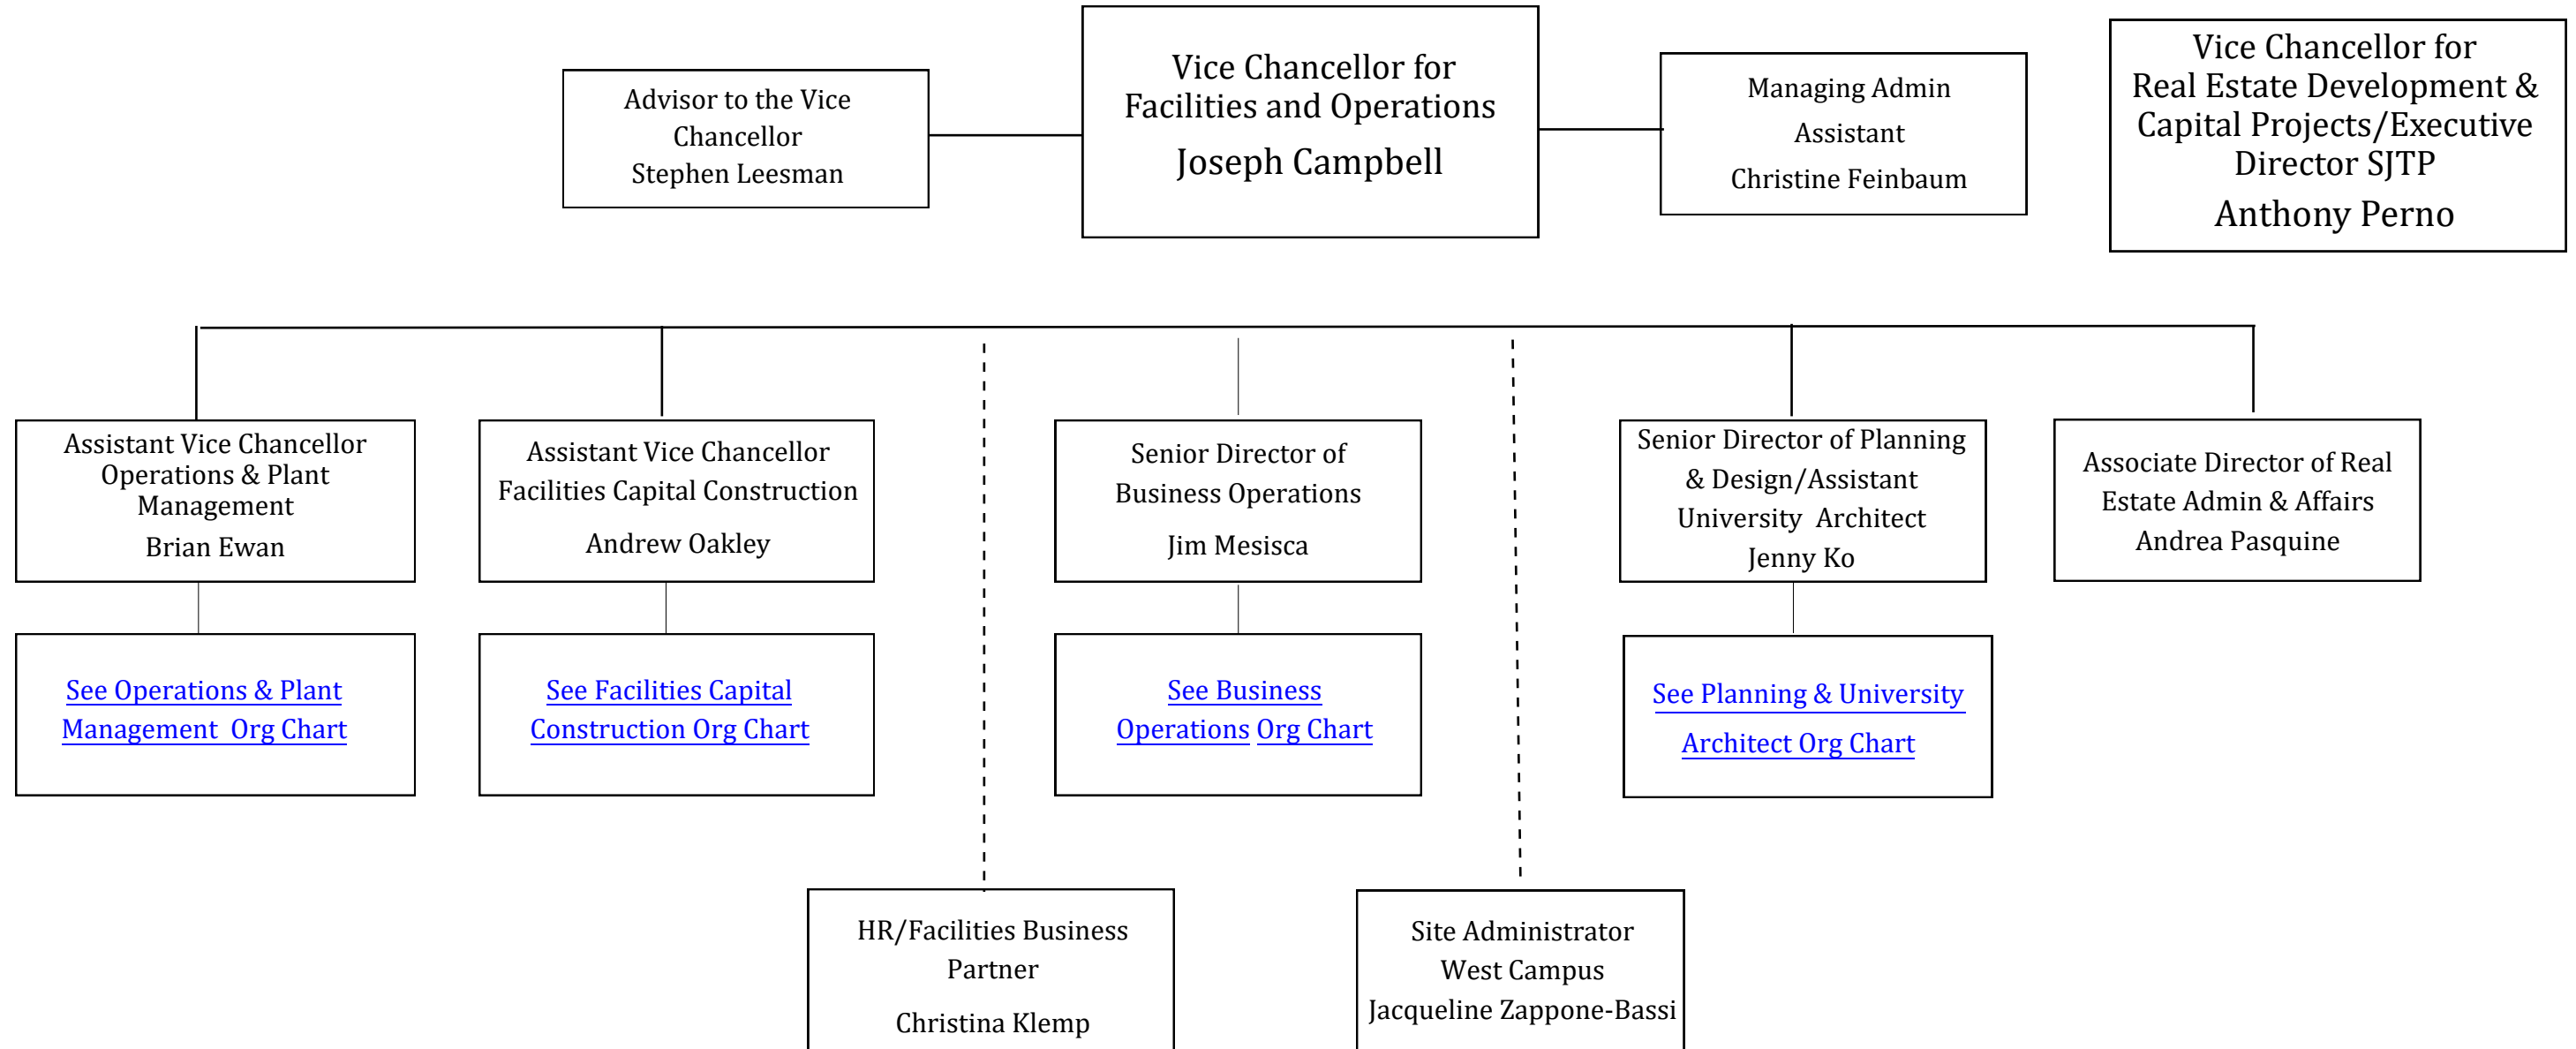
Advisor to the Vice Chancellor
Stephen Leesman

Vice Chancellor for Facilities and Operations
Joseph Campbell

Managing Admin Assistant
Christine Feinbaum

Vice Chancellor for Real Estate Development & Capital Projects/Executive Director SJTP
Anthony Perno

Assistant Vice Chancellor Operations & Plant Management
Brian Ewan

Assistant Vice Chancellor Facilities Capital Construction
Andrew Oakley

Senior Director of Business Operations
Jim Mesisca

Senior Director of Planning & Design/Assistant University Architect
Jenny Ko

Associate Director of Real Estate Admin & Affairs
Andrea Pasquine

See Operations & Plant Management Org Chart

See Facilities Capital Construction Org Chart

See Business Operations Org Chart

See Planning & University Architect Org Chart

HR/Facilities Business Partner
Christina Klemp

Site Administrator West Campus
Jacqueline Zappone-Bassi